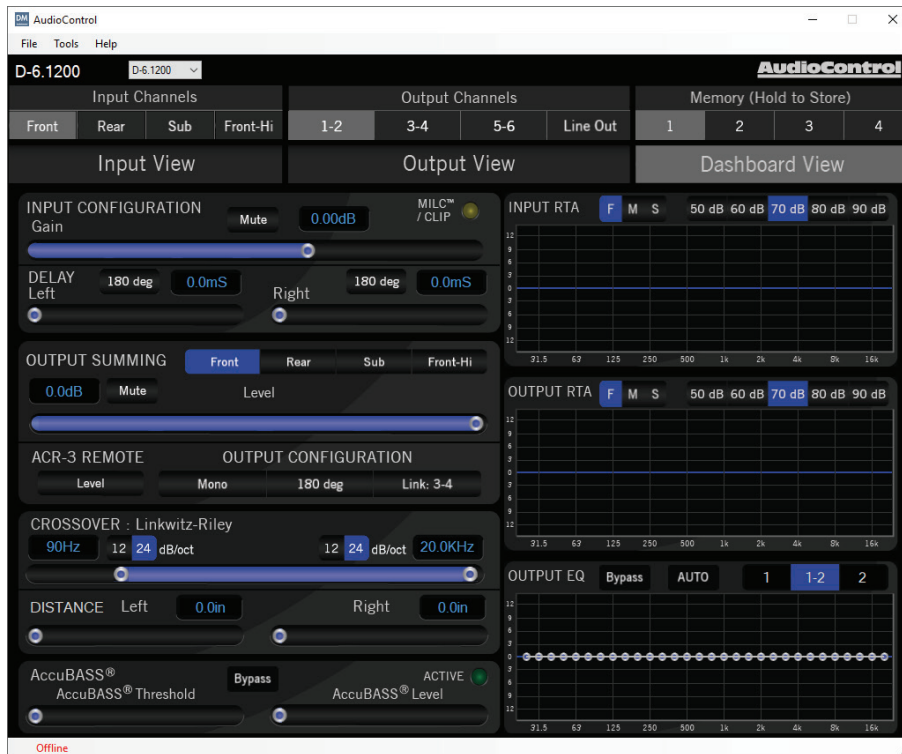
DM AudioControl
File Tools Help
D-6.1200 D-6.1200
AudioControl

Input Channels
Front Rear Sub Front-Hi

Output Channels
1-2 3-4 5-6 Line Out

Memory (Hold to Store)
1 2 3 4

Input View Output View Dashboard View

INPUT CONFIGURATION Mute 0.00dB MILC™ / CLIP
Gain

DELAY 180 deg 0.0mS 180 deg 0.0mS
Left Right

OUTPUT SUMMING Front Rear Sub Front-Hi
0.0dB Mute Level

ACR-3 REMOTE OUTPUT CONFIGURATION
Level Mono 180 deg Link: 3-4

CROSSOVER : Linkwitz-Riley
90Hz 12 24 dB/oct 12 24 dB/oct 20.0KHz

DISTANCE Left 0.0in Right 0.0in

AccuBASS® Bypass ACTIVE
AccuBASS® Threshold AccuBASS® Level

INPUT RTA F M S 50 dB 60 dB 70 dB 80 dB 90 dB
12 9 6 3 0 3 6 9 12
31.5 63 125 250 500 1k 2k 4k 8k 16k

OUTPUT RTA F M S 50 dB 60 dB 70 dB 80 dB 90 dB
12 9 6 3 0 3 6 9 12
31.5 63 125 250 500 1k 2k 4k 8k 16k

OUTPUT EQ Bypass AUTO 1 1-2 2
12 9 6 3 0 3 6 9 12
31.5 63 125 250 500 1k 2k 4k 8k 16k

Offline